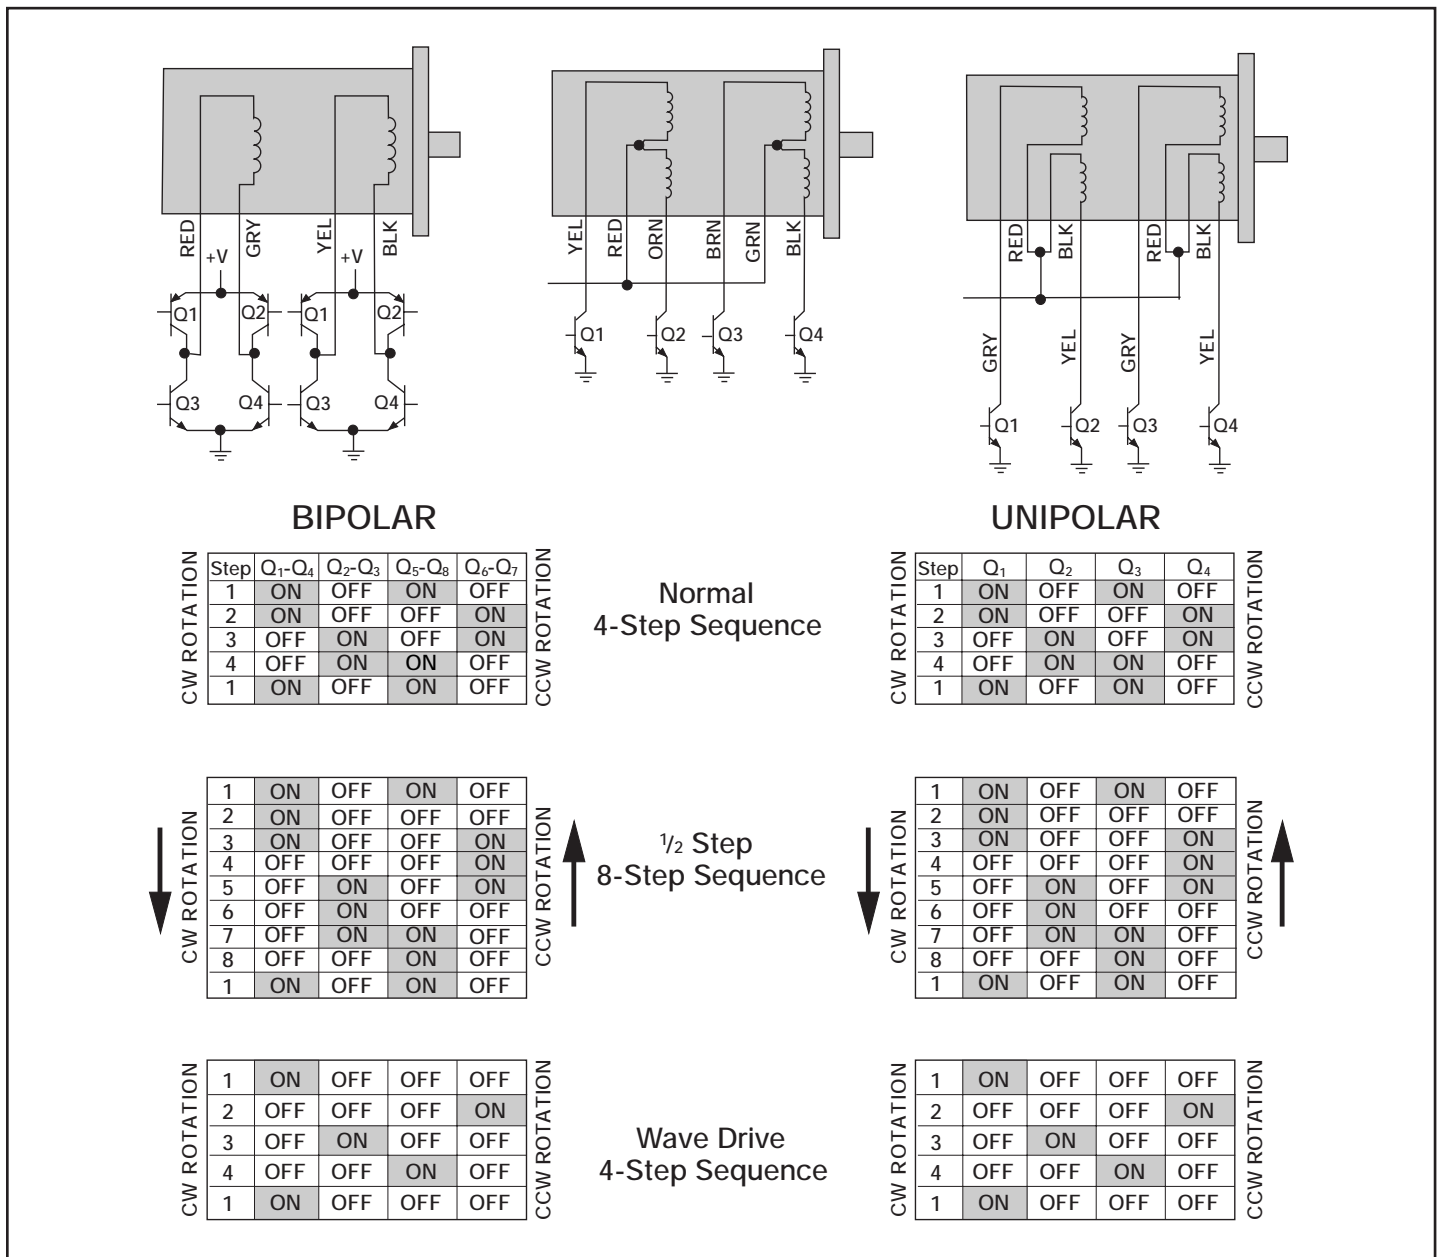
RED +V GRY YEL +V BLK

Q1 Q2 Q1 Q2

Q3 Q4 Q3 Q4

YEL RED ORN BRN GRN BLK

Q1 Q2 Q3 Q4

RED BLK RED BLK

GRY YEL GRY YEL

Q1 Q2 Q3 Q4

BIPOLAR

UNIPOLAR

CW ROTATION

| Step | $Q_1$-$Q_4$ | $Q_2$-$Q_3$ | $Q_5$-$Q_8$ | $Q_6$-$Q_7$ |
|---|---|---|---|---|
| 1 | ON | OFF | ON | OFF |
| 2 | ON | OFF | OFF | ON |
| 3 | OFF | ON | OFF | ON |
| 4 | OFF | ON | ON | OFF |
| 1 | ON | OFF | ON | OFF |

CCW ROTATION

Normal
4-Step Sequence

CW ROTATION

| Step | $Q_1$ | $Q_2$ | $Q_3$ | $Q_4$ |
|---|---|---|---|---|
| 1 | ON | OFF | ON | OFF |
| 2 | ON | OFF | OFF | ON |
| 3 | OFF | ON | OFF | ON |
| 4 | OFF | ON | ON | OFF |
| 1 | ON | OFF | ON | OFF |

CCW ROTATION

CW ROTATION

| 1 | ON | OFF | ON | OFF |
|---|---|---|---|---|
| 2 | ON | OFF | OFF | OFF |
| 3 | ON | OFF | OFF | ON |
| 4 | OFF | OFF | OFF | ON |
| 5 | OFF | ON | OFF | ON |
| 6 | OFF | ON | OFF | OFF |
| 7 | OFF | ON | ON | OFF |
| 8 | OFF | OFF | ON | OFF |
| 1 | ON | OFF | ON | OFF |

CCW ROTATION

$\frac{1}{2}$ Step
8-Step Sequence

CW ROTATION

| 1 | ON | OFF | ON | OFF |
|---|---|---|---|---|
| 2 | ON | OFF | OFF | OFF |
| 3 | ON | OFF | OFF | ON |
| 4 | OFF | OFF | OFF | ON |
| 5 | OFF | ON | OFF | ON |
| 6 | OFF | ON | OFF | OFF |
| 7 | OFF | ON | ON | OFF |
| 8 | OFF | OFF | ON | OFF |
| 1 | ON | OFF | ON | OFF |

CCW ROTATION

CW ROTATION

| 1 | ON | OFF | OFF | OFF |
|---|---|---|---|---|
| 2 | OFF | OFF | OFF | ON |
| 3 | OFF | ON | OFF | OFF |
| 4 | OFF | OFF | ON | OFF |
| 1 | ON | OFF | OFF | OFF |

CCW ROTATION

Wave Drive
4-Step Sequence

CW ROTATION

| 1 | ON | OFF | OFF | OFF |
|---|---|---|---|---|
| 2 | OFF | OFF | OFF | ON |
| 3 | OFF | ON | OFF | OFF |
| 4 | OFF | OFF | ON | OFF |
| 1 | ON | OFF | OFF | OFF |

CCW ROTATION